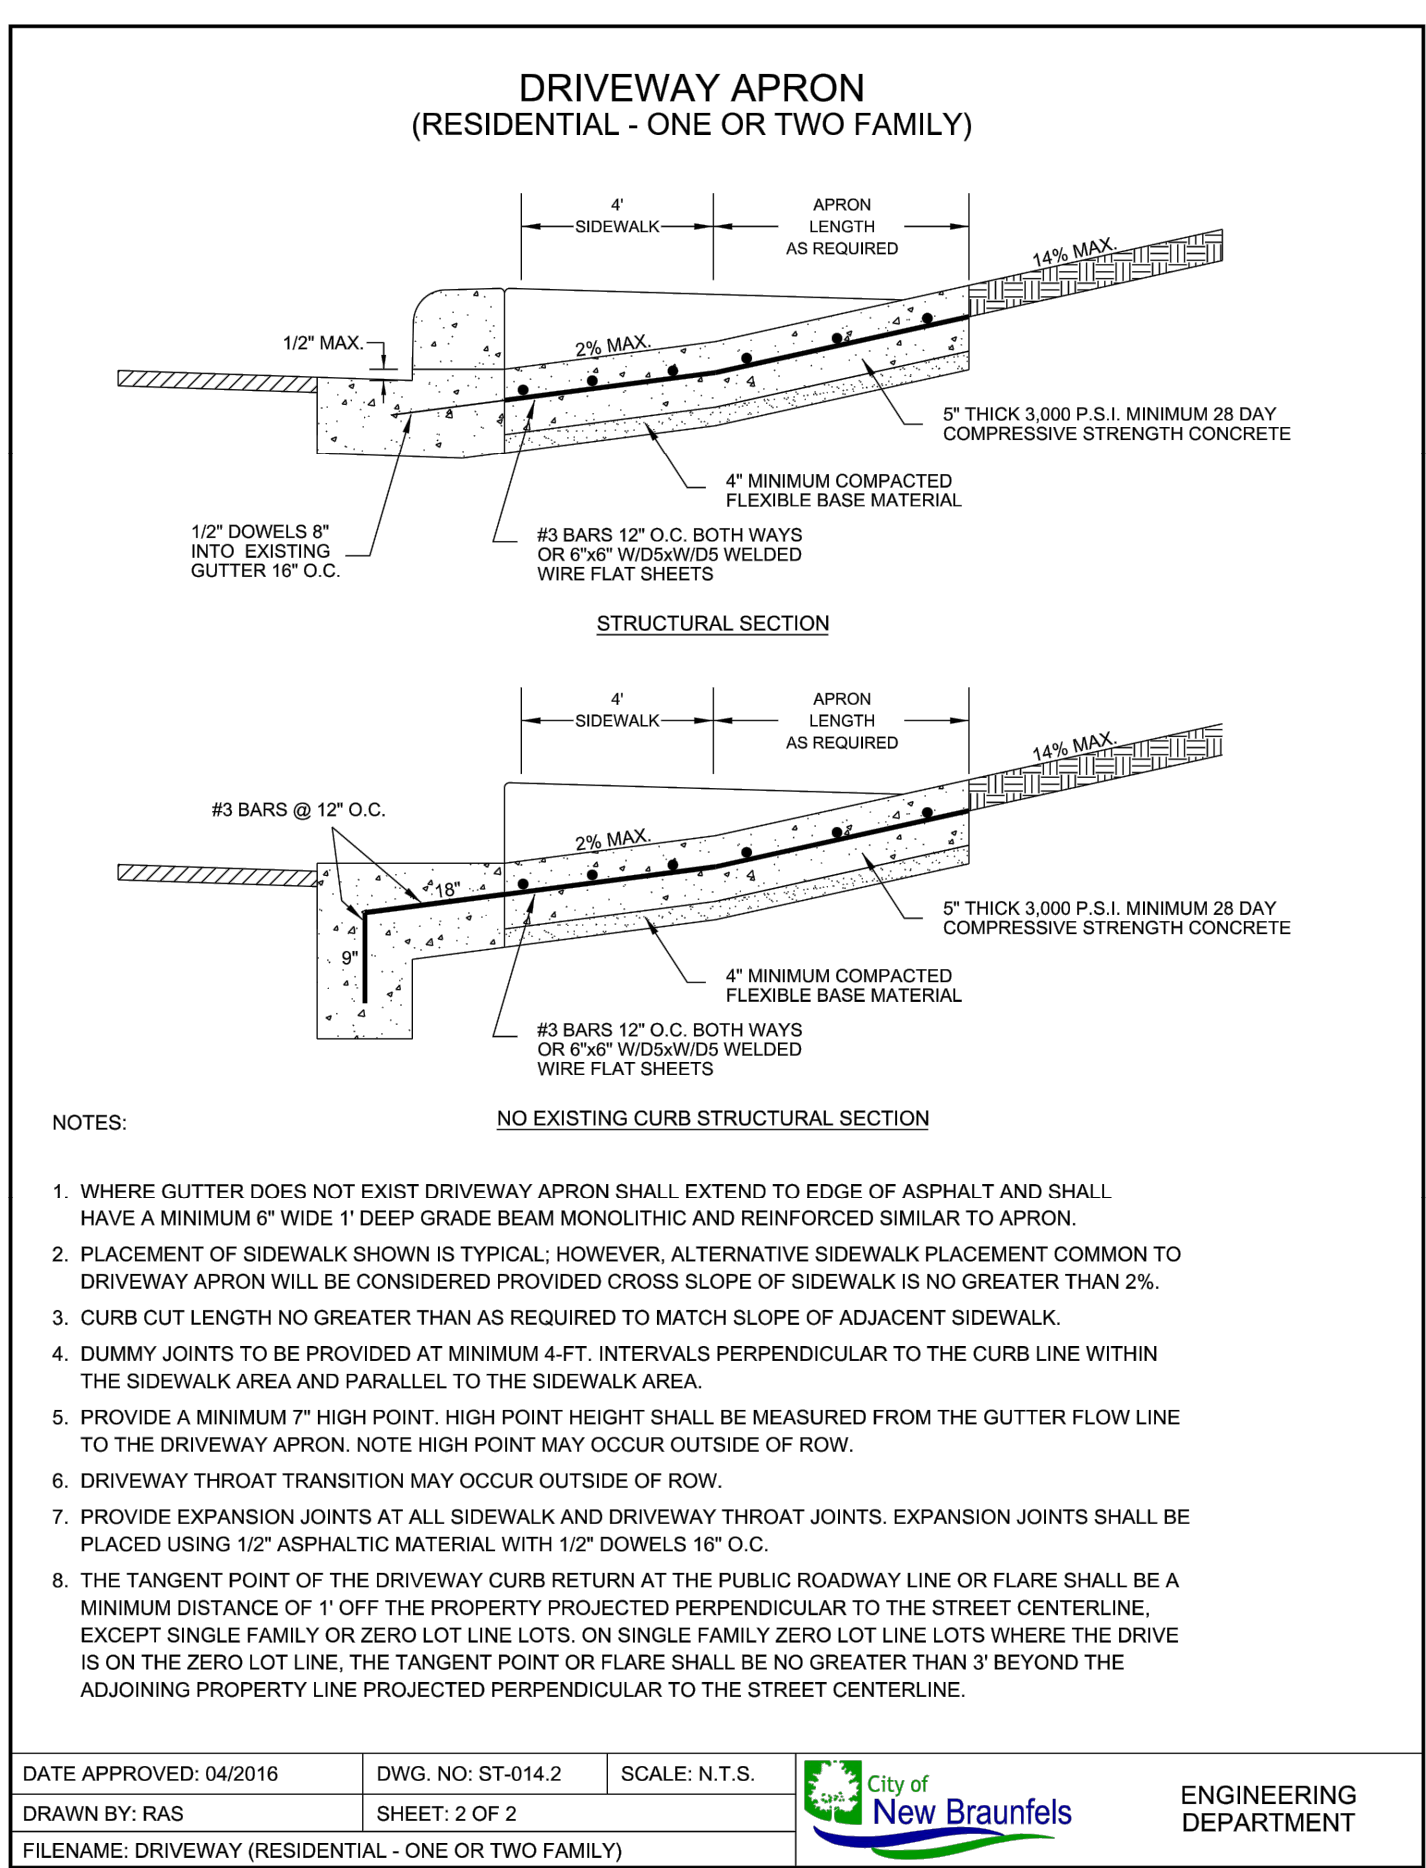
DRIVEWAY APRON
(RESIDENTIAL - ONE OR TWO FAMILY)

4' SIDEWALK

APRON LENGTH AS REQUIRED

14% MAX.

1/2" MAX.

2% MAX.

5" THICK 3,000 P.S.I. MINIMUM 28 DAY COMPRESSIVE STRENGTH CONCRETE

4" MINIMUM COMPACTED FLEXIBLE BASE MATERIAL

1/2" DOWELS 8" INTO EXISTING GUTTER 16" O.C.

#3 BARS 12" O.C. BOTH WAYS OR 6"x6" W/D5xW/D5 WELDED WIRE FLAT SHEETS

STRUCTURAL SECTION

4' SIDEWALK

APRON LENGTH AS REQUIRED

14% MAX.

#3 BARS @ 12" O.C.

2% MAX.

18"

9"

5" THICK 3,000 P.S.I. MINIMUM 28 DAY COMPRESSIVE STRENGTH CONCRETE

4" MINIMUM COMPACTED FLEXIBLE BASE MATERIAL

#3 BARS 12" O.C. BOTH WAYS OR 6"x6" W/D5xW/D5 WELDED WIRE FLAT SHEETS

NOTES:

NO EXISTING CURB STRUCTURAL SECTION

1. WHERE GUTTER DOES NOT EXIST DRIVEWAY APRON SHALL EXTEND TO EDGE OF ASPHALT AND SHALL HAVE A MINIMUM 6" WIDE 1' DEEP GRADE BEAM MONOLITHIC AND REINFORCED SIMILAR TO APRON.

2. PLACEMENT OF SIDEWALK SHOWN IS TYPICAL; HOWEVER, ALTERNATIVE SIDEWALK PLACEMENT COMMON TO DRIVEWAY APRON WILL BE CONSIDERED PROVIDED CROSS SLOPE OF SIDEWALK IS NO GREATER THAN 2%.

3. CURB CUT LENGTH NO GREATER THAN AS REQUIRED TO MATCH SLOPE OF ADJACENT SIDEWALK.

4. DUMMY JOINTS TO BE PROVIDED AT MINIMUM 4-FT. INTERVALS PERPENDICULAR TO THE CURB LINE WITHIN THE SIDEWALK AREA AND PARALLEL TO THE SIDEWALK AREA.

5. PROVIDE A MINIMUM 7" HIGH POINT. HIGH POINT HEIGHT SHALL BE MEASURED FROM THE GUTTER FLOW LINE TO THE DRIVEWAY APRON. NOTE HIGH POINT MAY OCCUR OUTSIDE OF ROW.

6. DRIVEWAY THROAT TRANSITION MAY OCCUR OUTSIDE OF ROW.

7. PROVIDE EXPANSION JOINTS AT ALL SIDEWALK AND DRIVEWAY THROAT JOINTS. EXPANSION JOINTS SHALL BE PLACED USING 1/2" ASPHALTIC MATERIAL WITH 1/2" DOWELS 16" O.C.

8. THE TANGENT POINT OF THE DRIVEWAY CURB RETURN AT THE PUBLIC ROADWAY LINE OR FLARE SHALL BE A MINIMUM DISTANCE OF 1' OFF THE PROPERTY PROJECTED PERPENDICULAR TO THE STREET CENTERLINE, EXCEPT SINGLE FAMILY OR ZERO LOT LINE LOTS. ON SINGLE FAMILY ZERO LOT LINE LOTS WHERE THE DRIVE IS ON THE ZERO LOT LINE, THE TANGENT POINT OR FLARE SHALL BE NO GREATER THAN 3' BEYOND THE ADJOINING PROPERTY LINE PROJECTED PERPENDICULAR TO THE STREET CENTERLINE.

DATE APPROVED: 04/2016 | DWG. NO: ST-014.2 | SCALE: N.T.S.
DRAWN BY: RAS | SHEET: 2 OF 2
FILENAME: DRIVEWAY (RESIDENTIAL - ONE OR TWO FAMILY)

City of New Braunfels

ENGINEERING DEPARTMENT